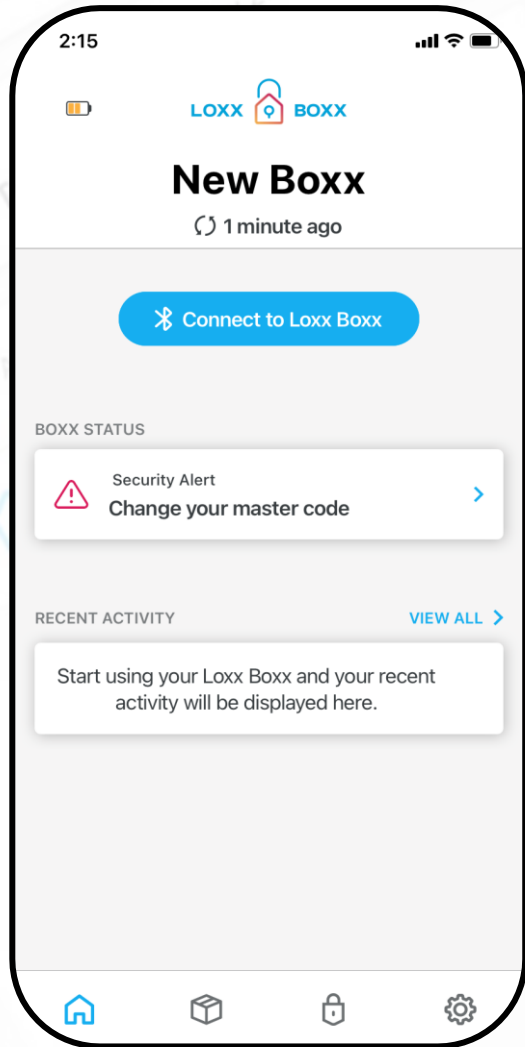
2:15

LOXX BOXX

New Boxx

1 minute ago

Connect to Loxx Boxx

BOXX STATUS

Security Alert
Change your master code

RECENT ACTIVITY

VIEW ALL

Start using your Loxx Boxx and your recent activity will be displayed here.